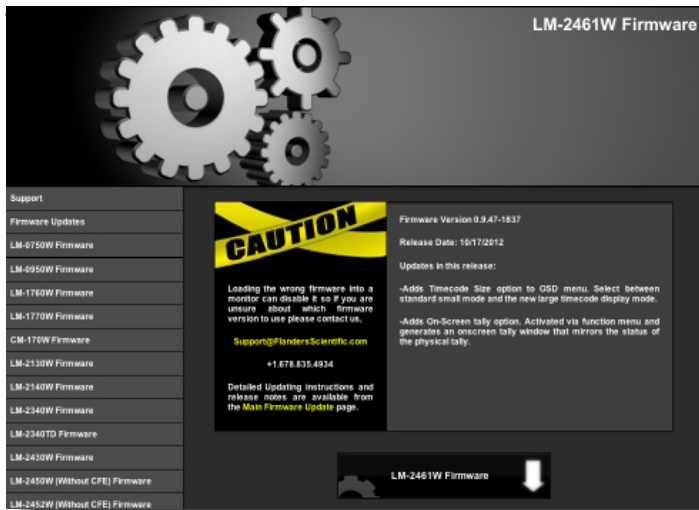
LM-2461W Firmware

Support
Firmware Updates
LM-0750W Firmware
LM-0950W Firmware
LM-1760W Firmware
LM-1770W Firmware
CM-170W Firmware
LM-2130W Firmware
LM-2140W Firmware
LM-2340W Firmware
LM-2340TD Firmware
LM-2430W Firmware
LM-2450W (Without CFE) Firmware
LM-2452W (Without CFE) Firmware

CAUTION

Loading the wrong firmware into a monitor can disable it so if you are unsure about which firmware version to use please contact us,

Support@FlandersScientific.com

+1.678.835.4934

Detailed Updating instructions and release notes are available from the Main Firmware Update page.

Firmware Version 0.9.47-1837

Release Date: 10/17/2012

Updates in this release:

-Adds Timecode Size option to OSD menu. Select between standard small mode and the new large timecode display mode.

-Adds On-Screen tally option. Activated via function menu and generates an onscreen tally window that mirrors the status of the physical tally.

LM-2461W Firmware